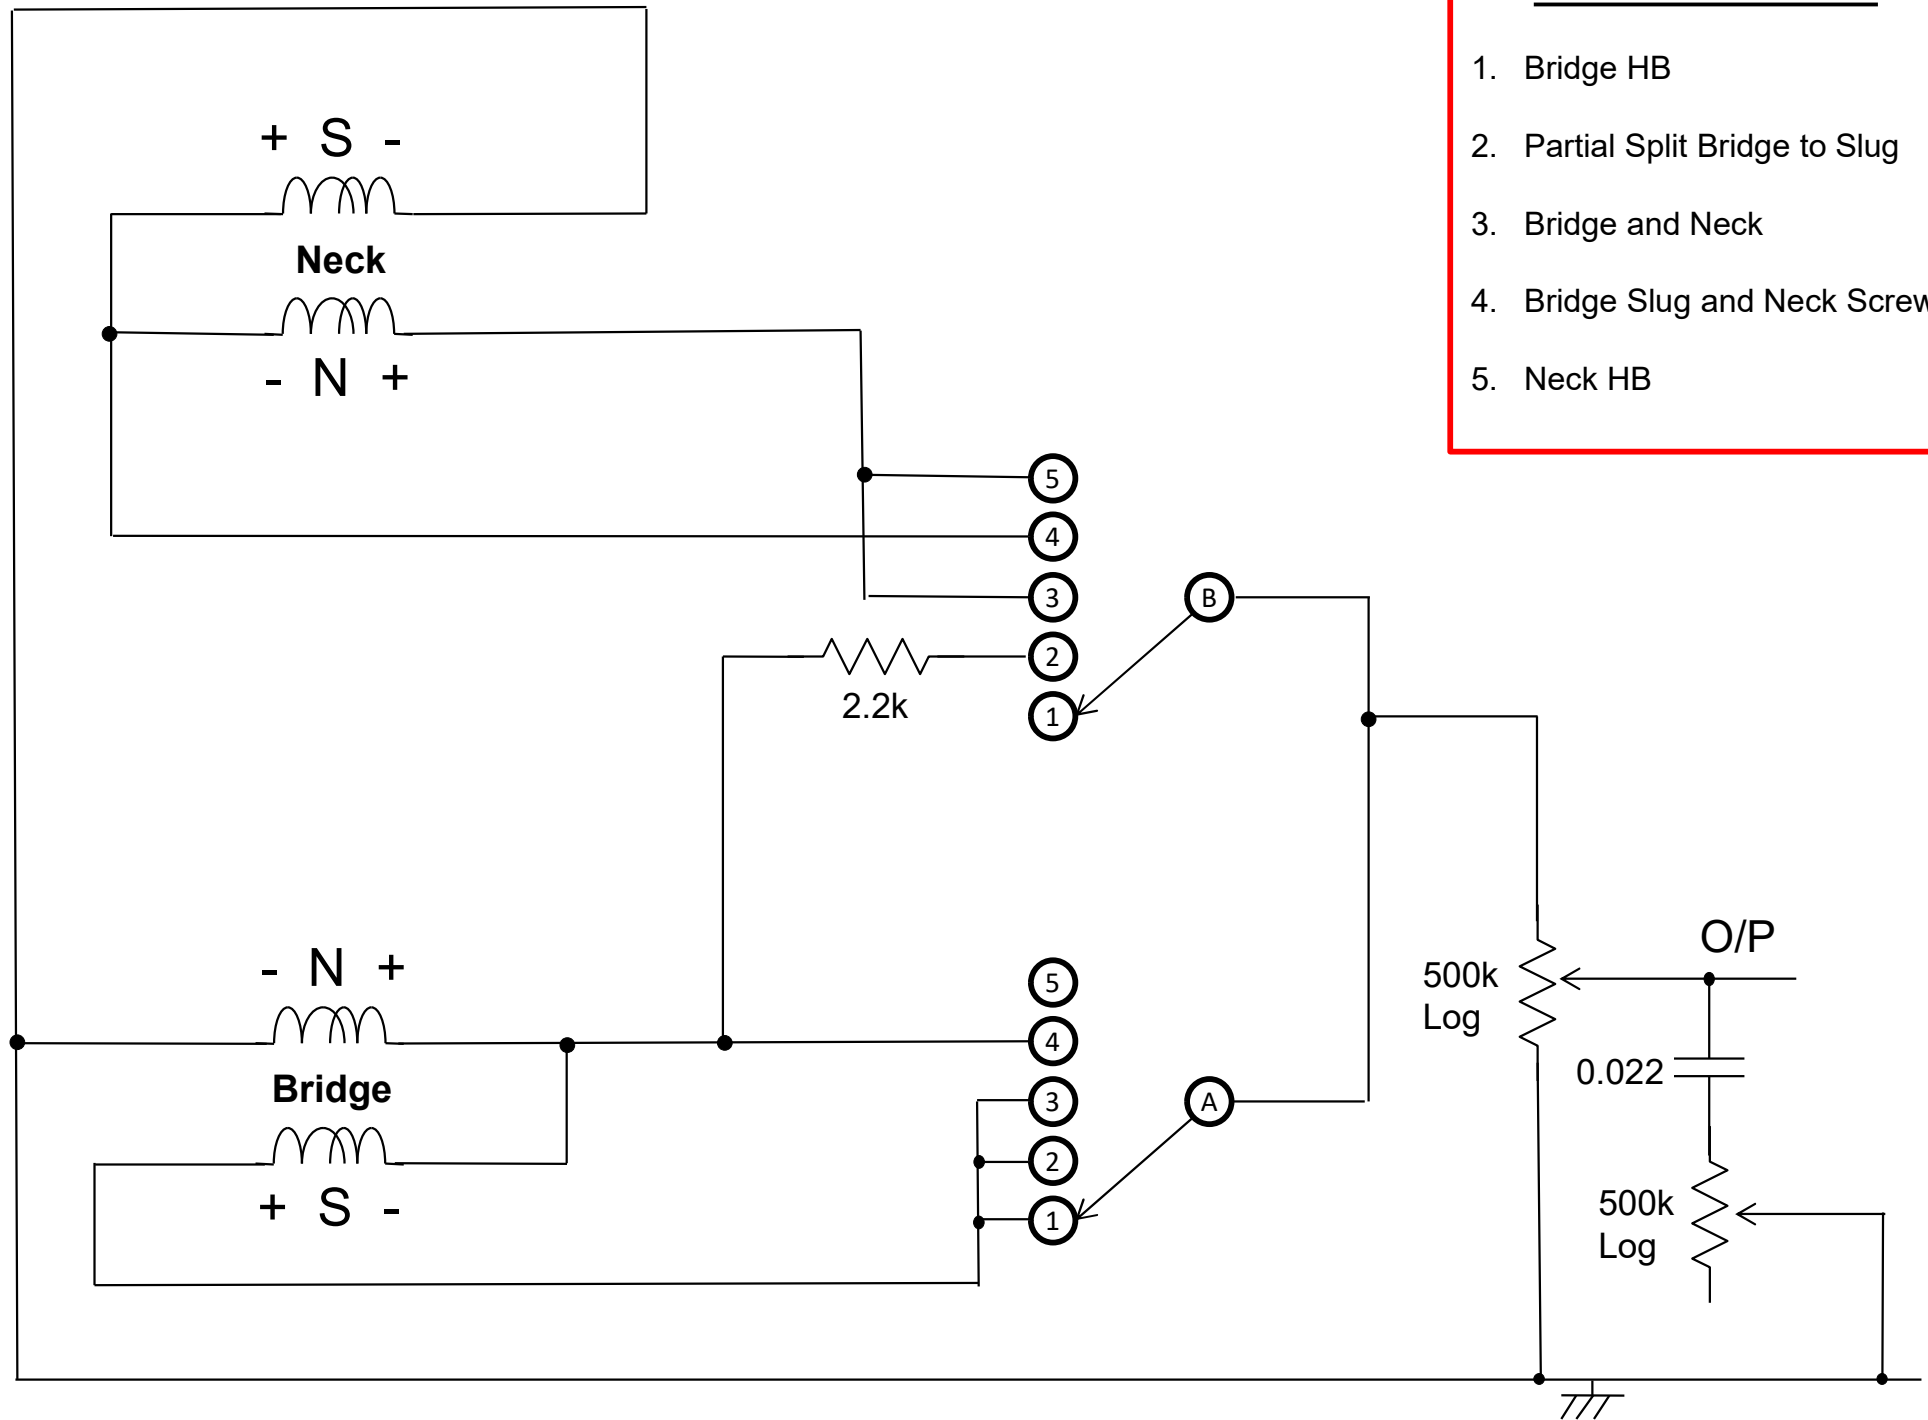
+ S -

Neck

- N +

5
4
3
2
1

B

2.2k

1. Bridge HB
2. Partial Split Bridge to Slug
3. Bridge and Neck
4. Bridge Slug and Neck Screw
5. Neck HB

- N +

Bridge

+ S -

5
4
3
2
1

A

500k
Log

O/P

0.022

500k
Log